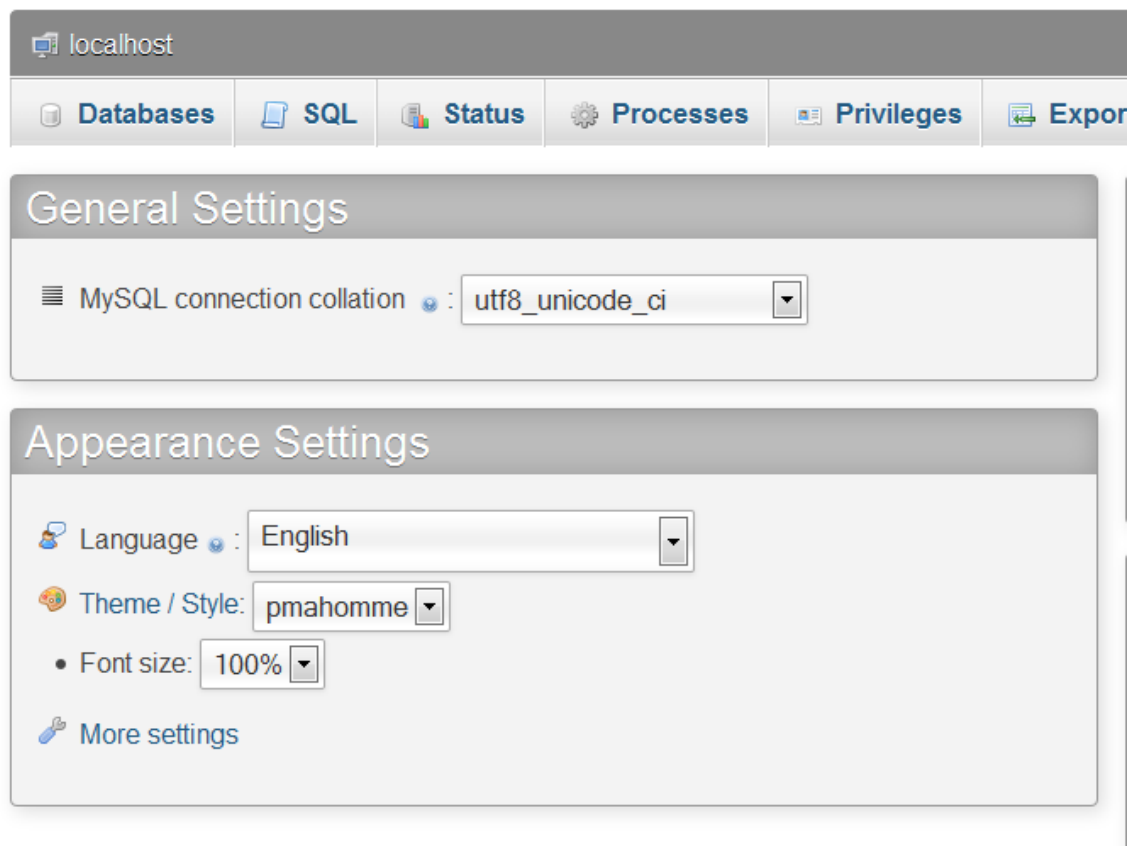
localhost

Databases SQL Status Processes Privileges Expor

General Settings

MySQL connection collation : utf8_unicode_ci

Appearance Settings

Language : English

Theme / Style: pmahomme

Font size: 100%

More settings